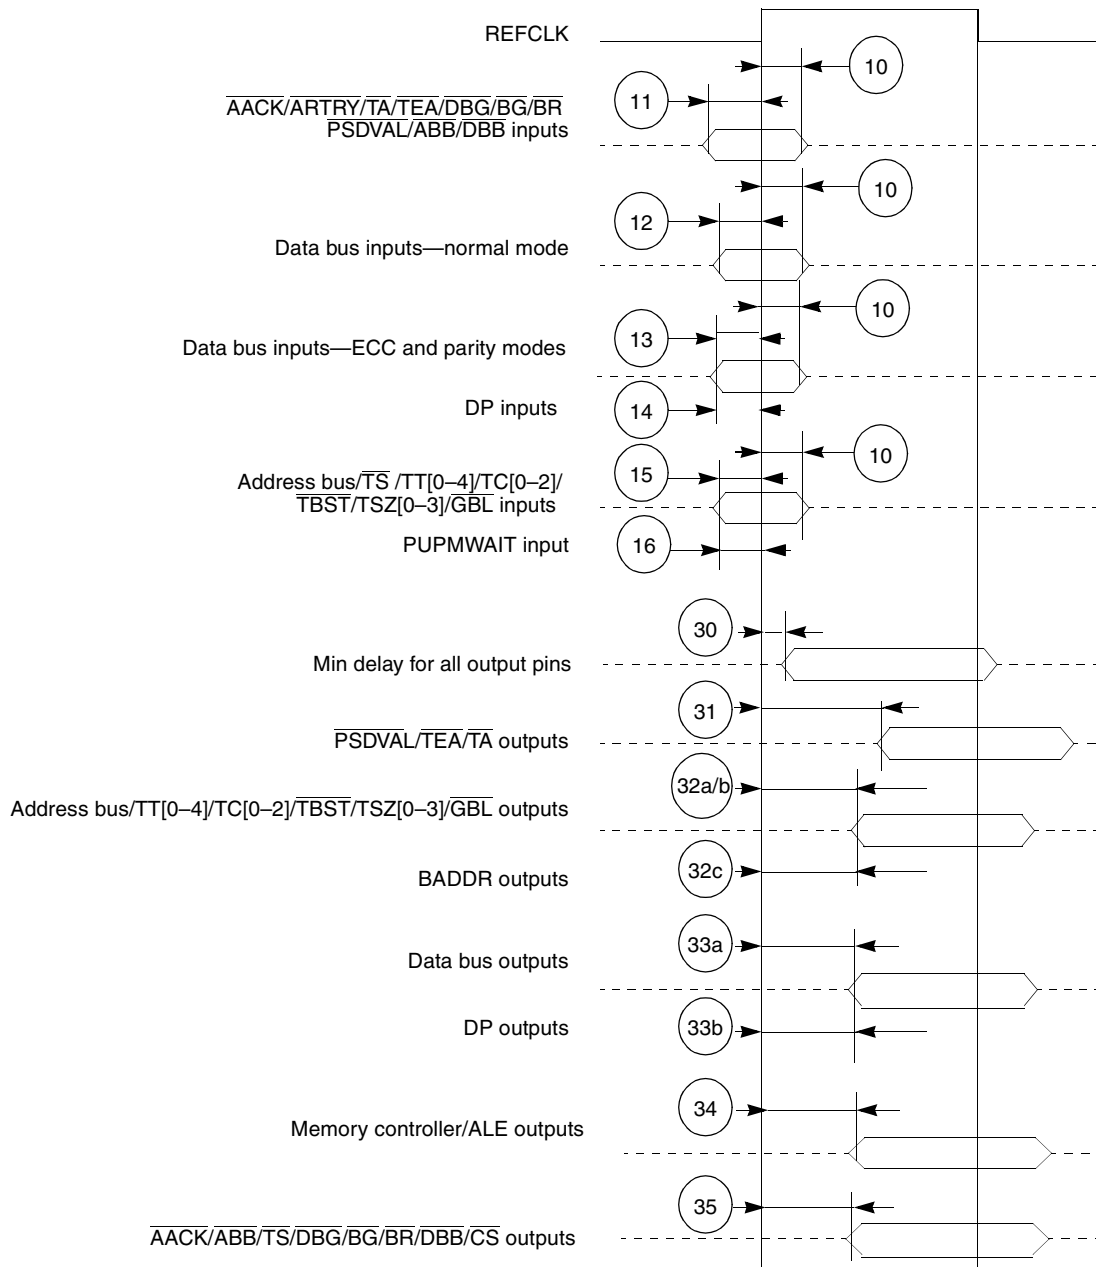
REFCLK

10

11

$\overline{AACK}/\overline{ARTRY}/\overline{TA}/\overline{TEA}/\overline{DBG}/\overline{BG}/\overline{BR}$
$\overline{PSDVAL}/\overline{ABB}/\overline{DBB}$ inputs

10

12

Data bus inputs—normal mode

10

13

Data bus inputs—ECC and parity modes

DP inputs

14

10

15

Address bus/$\overline{TS}$ /TT[0–4]/TC[0–2]/
$\overline{TBST}$/TSZ[0–3]/$\overline{GBL}$ inputs

PUPMWAIT input

16

30

Min delay for all output pins

31

$\overline{PSDVAL}/\overline{TEA}/\overline{TA}$ outputs

32a/b

Address bus/TT[0–4]/TC[0–2]/$\overline{TBST}$/TSZ[0–3]/$\overline{GBL}$ outputs

BADDR outputs

32c

33a

Data bus outputs

DP outputs

33b

34

Memory controller/ALE outputs

35

$\overline{AACK}/\overline{ABB}/\overline{TS}/\overline{DBG}/\overline{BG}/\overline{BR}/\overline{DBB}/\overline{CS}$ outputs